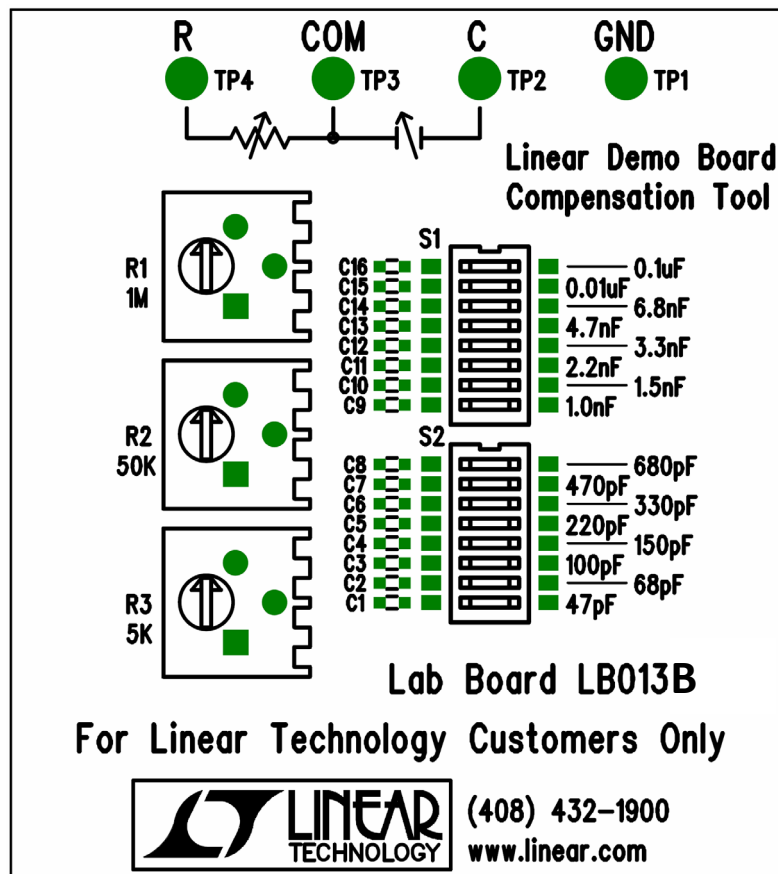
R COM C GND

TP4 TP3 TP2 TP1

Linear Demo Board
Compensation Tool

R1
1M

R2
50K

R3
5K

S1

C16
C15
C14
C13
C12
C11
C10
C9

0.1uF
0.01uF
6.8nF
4.7nF
3.3nF
2.2nF
1.5nF
1.0nF

S2

C8
C7
C6
C5
C4
C3
C2
C1

680pF
470pF
330pF
220pF
150pF
100pF
68pF
47pF

Lab Board LB013B

For Linear Technology Customers Only

LINEAR
TECHNOLOGY

(408) 432-1900
www.linear.com